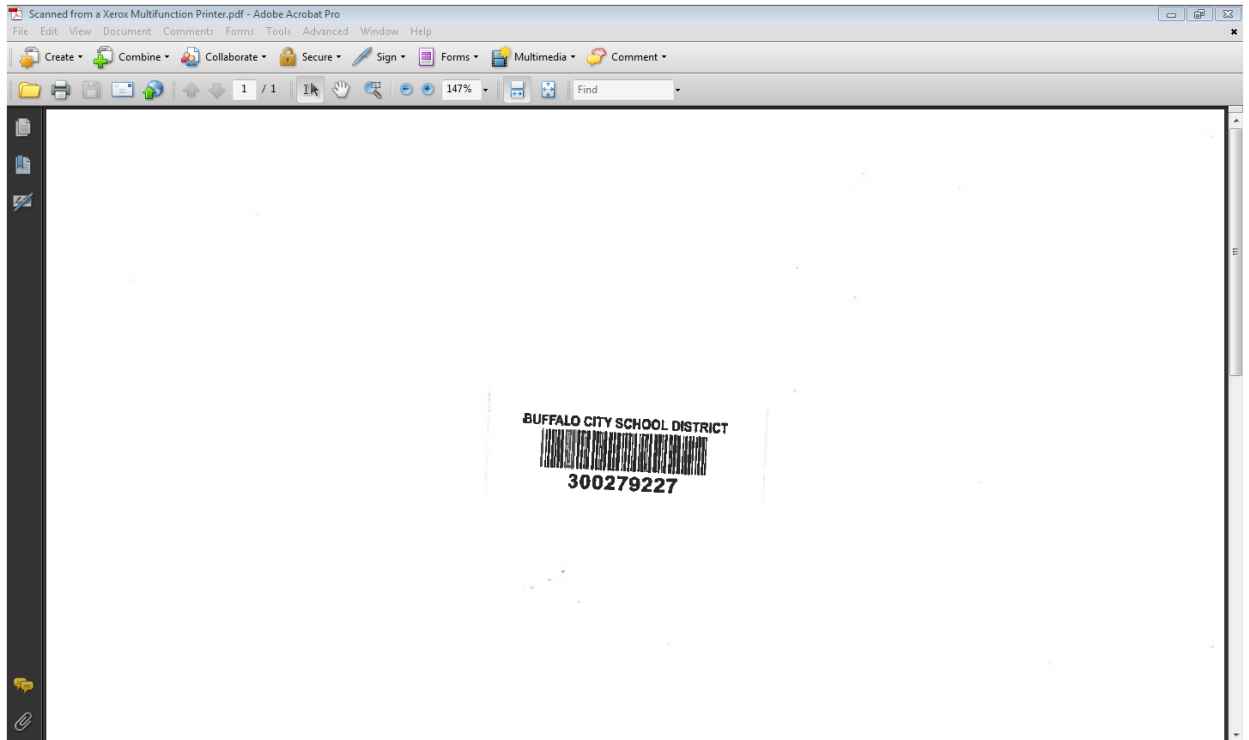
Scanned from a Xerox Multifunction Printer.pdf - Adobe Acrobat Pro

File Edit View Document Comments Forms Tools Advanced Window Help

Create Combine Collaborate Secure Sign Forms Multimedia Comment

1 / 1 147% Find

BUFFALO CITY SCHOOL DISTRICT

300279227